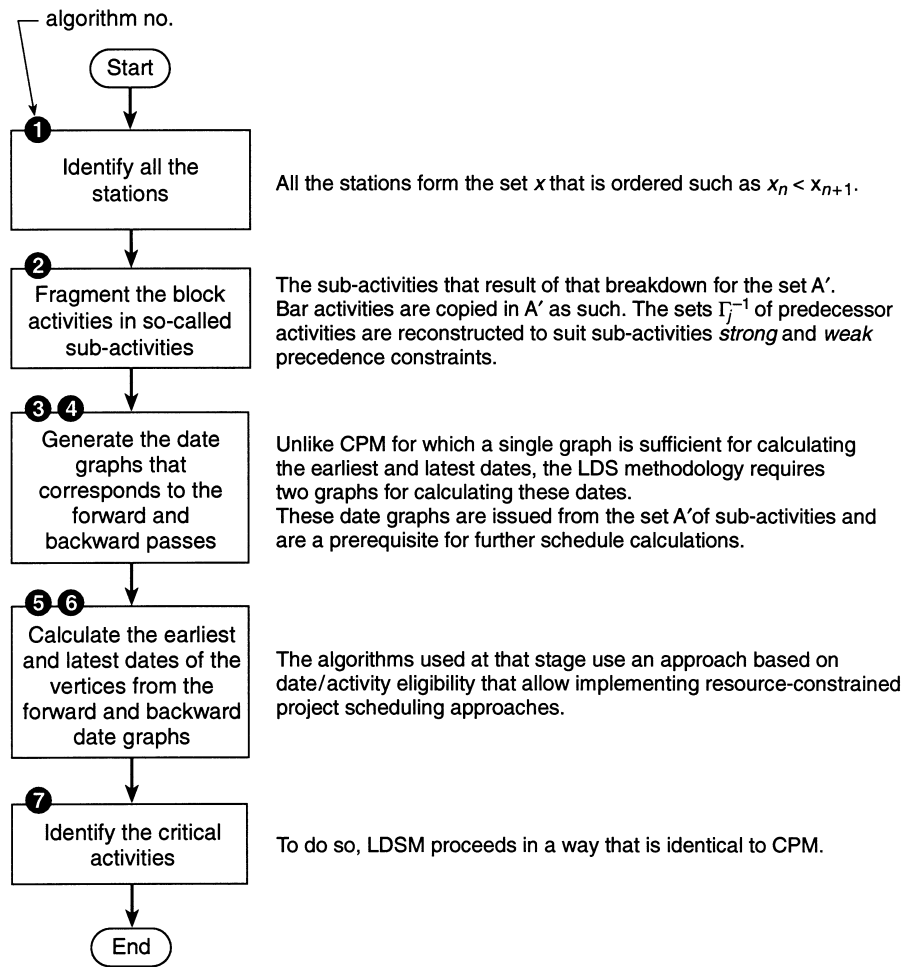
algorithm no.

Start

1

Identify all the stations

All the stations form the set *x* that is ordered such as $x_n < x_{n+1}$.

2

Fragment the block activities in so-called sub-activities

The sub-activities that result of that breakdown for the set A′. Bar activities are copied in A′ as such. The sets $\Gamma_j^{-1}$ of predecessor activities are reconstructed to suit sub-activities *strong* and *weak* precedence constraints.

3 4

Generate the date graphs that corresponds to the forward and backward passes

Unlike CPM for which a single graph is sufficient for calculating the earliest and latest dates, the LDS methodology requires two graphs for calculating these dates.
These date graphs are issued from the set A′of sub-activities and are a prerequisite for further schedule calculations.

5 6

Calculate the earliest and latest dates of the vertices from the forward and backward date graphs

The algorithms used at that stage use an approach based on date/activity eligibility that allow implementing resource-constrained project scheduling approaches.

7

Identify the critical activities

To do so, LDSM proceeds in a way that is identical to CPM.

End